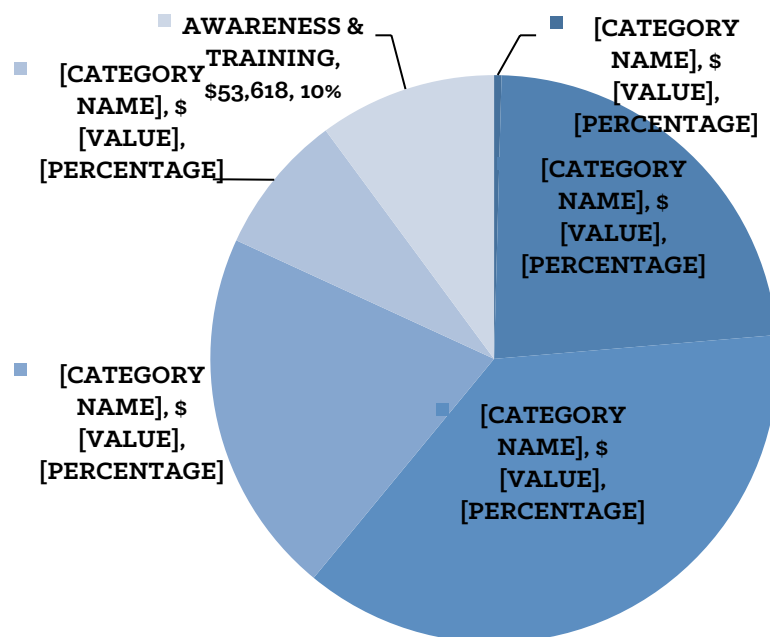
AWARENESS & TRAINING, $53,618, 10%

[CATEGORY NAME], $ [VALUE], [PERCENTAGE]

[CATEGORY NAME], $ [VALUE], [PERCENTAGE]

[CATEGORY NAME], $ [VALUE], [PERCENTAGE]

[CATEGORY NAME], $ [VALUE], [PERCENTAGE]

[CATEGORY NAME], $ [VALUE], [PERCENTAGE]